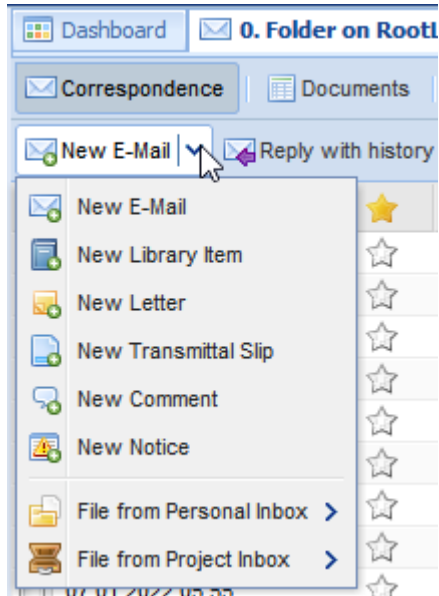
Dashboard
0. Folder on RootL

Correspondence
Documents

New E-Mail
Reply with history

New E-Mail
New Library Item
New Letter
New Transmittal Slip
New Comment
New Notice

File from Personal Inbox
File from Project Inbox

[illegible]